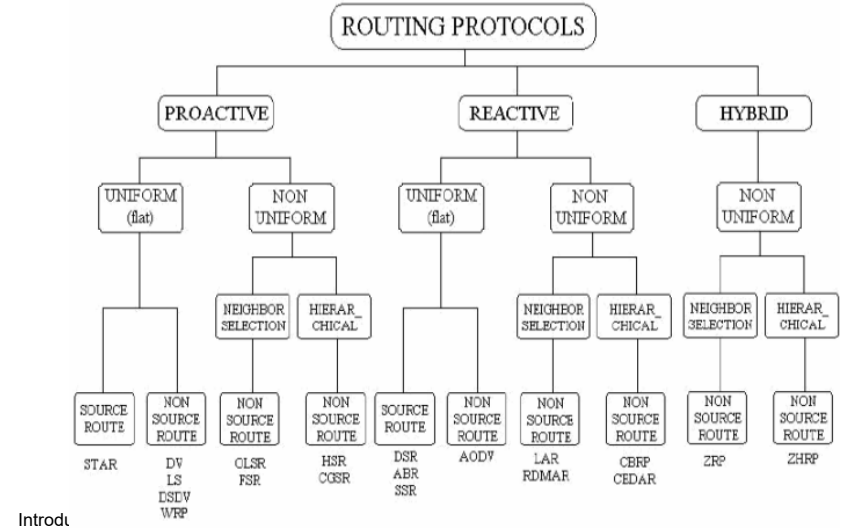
ROUTING PROTOCOLS

PROACTIVE

REACTIVE

HYBRID

UNIFORM (flat)

NON UNIFORM

UNIFORM (flat)

NON UNIFORM

NON UNIFORM

NEIGHBOR SELECTION

HIERAR_CHICAL

NEIGHBOR SELECTION

HIERAR_CHICAL

NEIGHBOR SELECTION

HIERAR_CHICAL

SOURCE ROUTE

NON SOURCE ROUTE

NON SOURCE ROUTE

NON SOURCE ROUTE

SOURCE ROUTE

NON SOURCE ROUTE

NON SOURCE ROUTE

NON SOURCE ROUTE

NON SOURCE ROUTE

NON SOURCE ROUTE

STAR

DV
LS
DSDV
WRP

OLSR
FSR

HSR
CGSR

DSR
ABR
SSR

AODV

LAR
RDMAR

CBRP
CEDAR

ZRP

ZHRP

Introdu